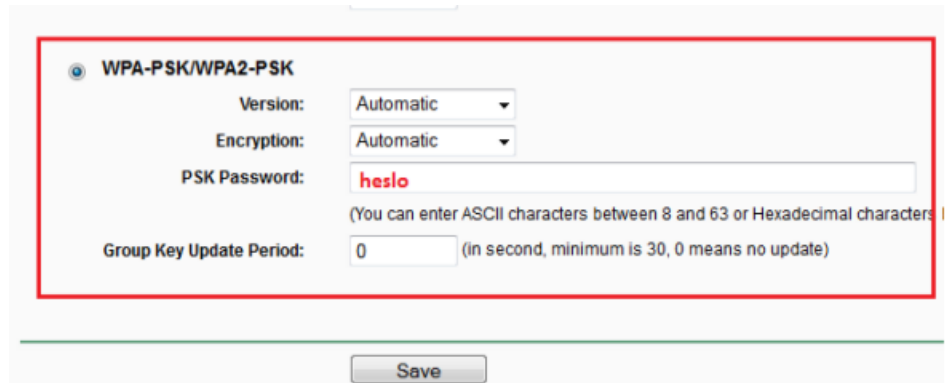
WPA-PSK/WPA2-PSK

Version: Automatic

Encryption: Automatic

PSK Password: heslo

(You can enter ASCII characters between 8 and 63 or Hexadecimal characters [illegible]

Group Key Update Period: 0 (in second, minimum is 30, 0 means no update)

Save